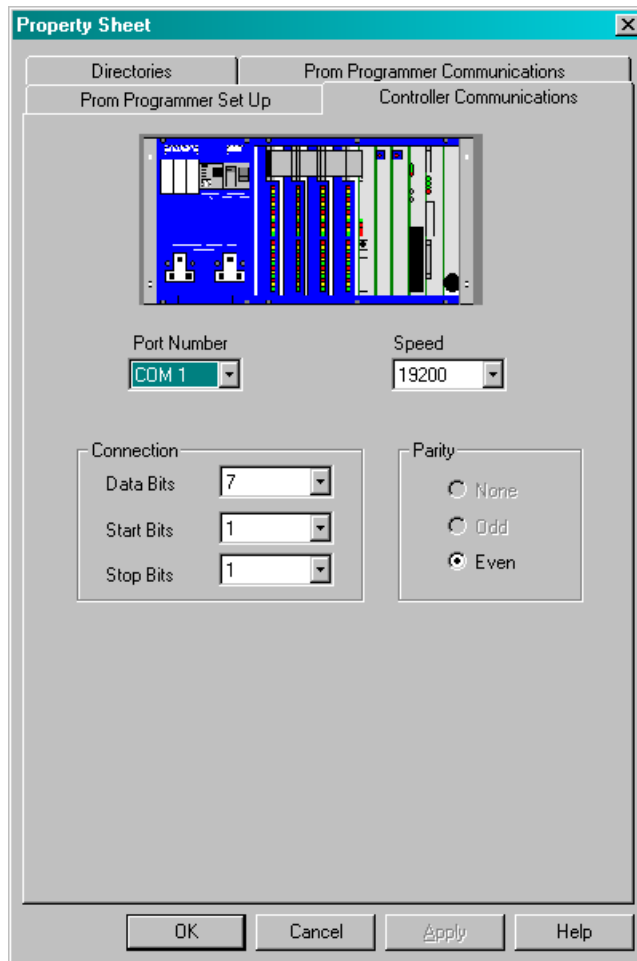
Property Sheet

Directories
Prom Programmer Communications
Prom Programmer Set Up
Controller Communications

Port Number
COM 1

Speed
19200

Connection
Data Bits 7
Start Bits 1
Stop Bits 1

Parity
None
Odd
Even

OK
Cancel
Apply
Help